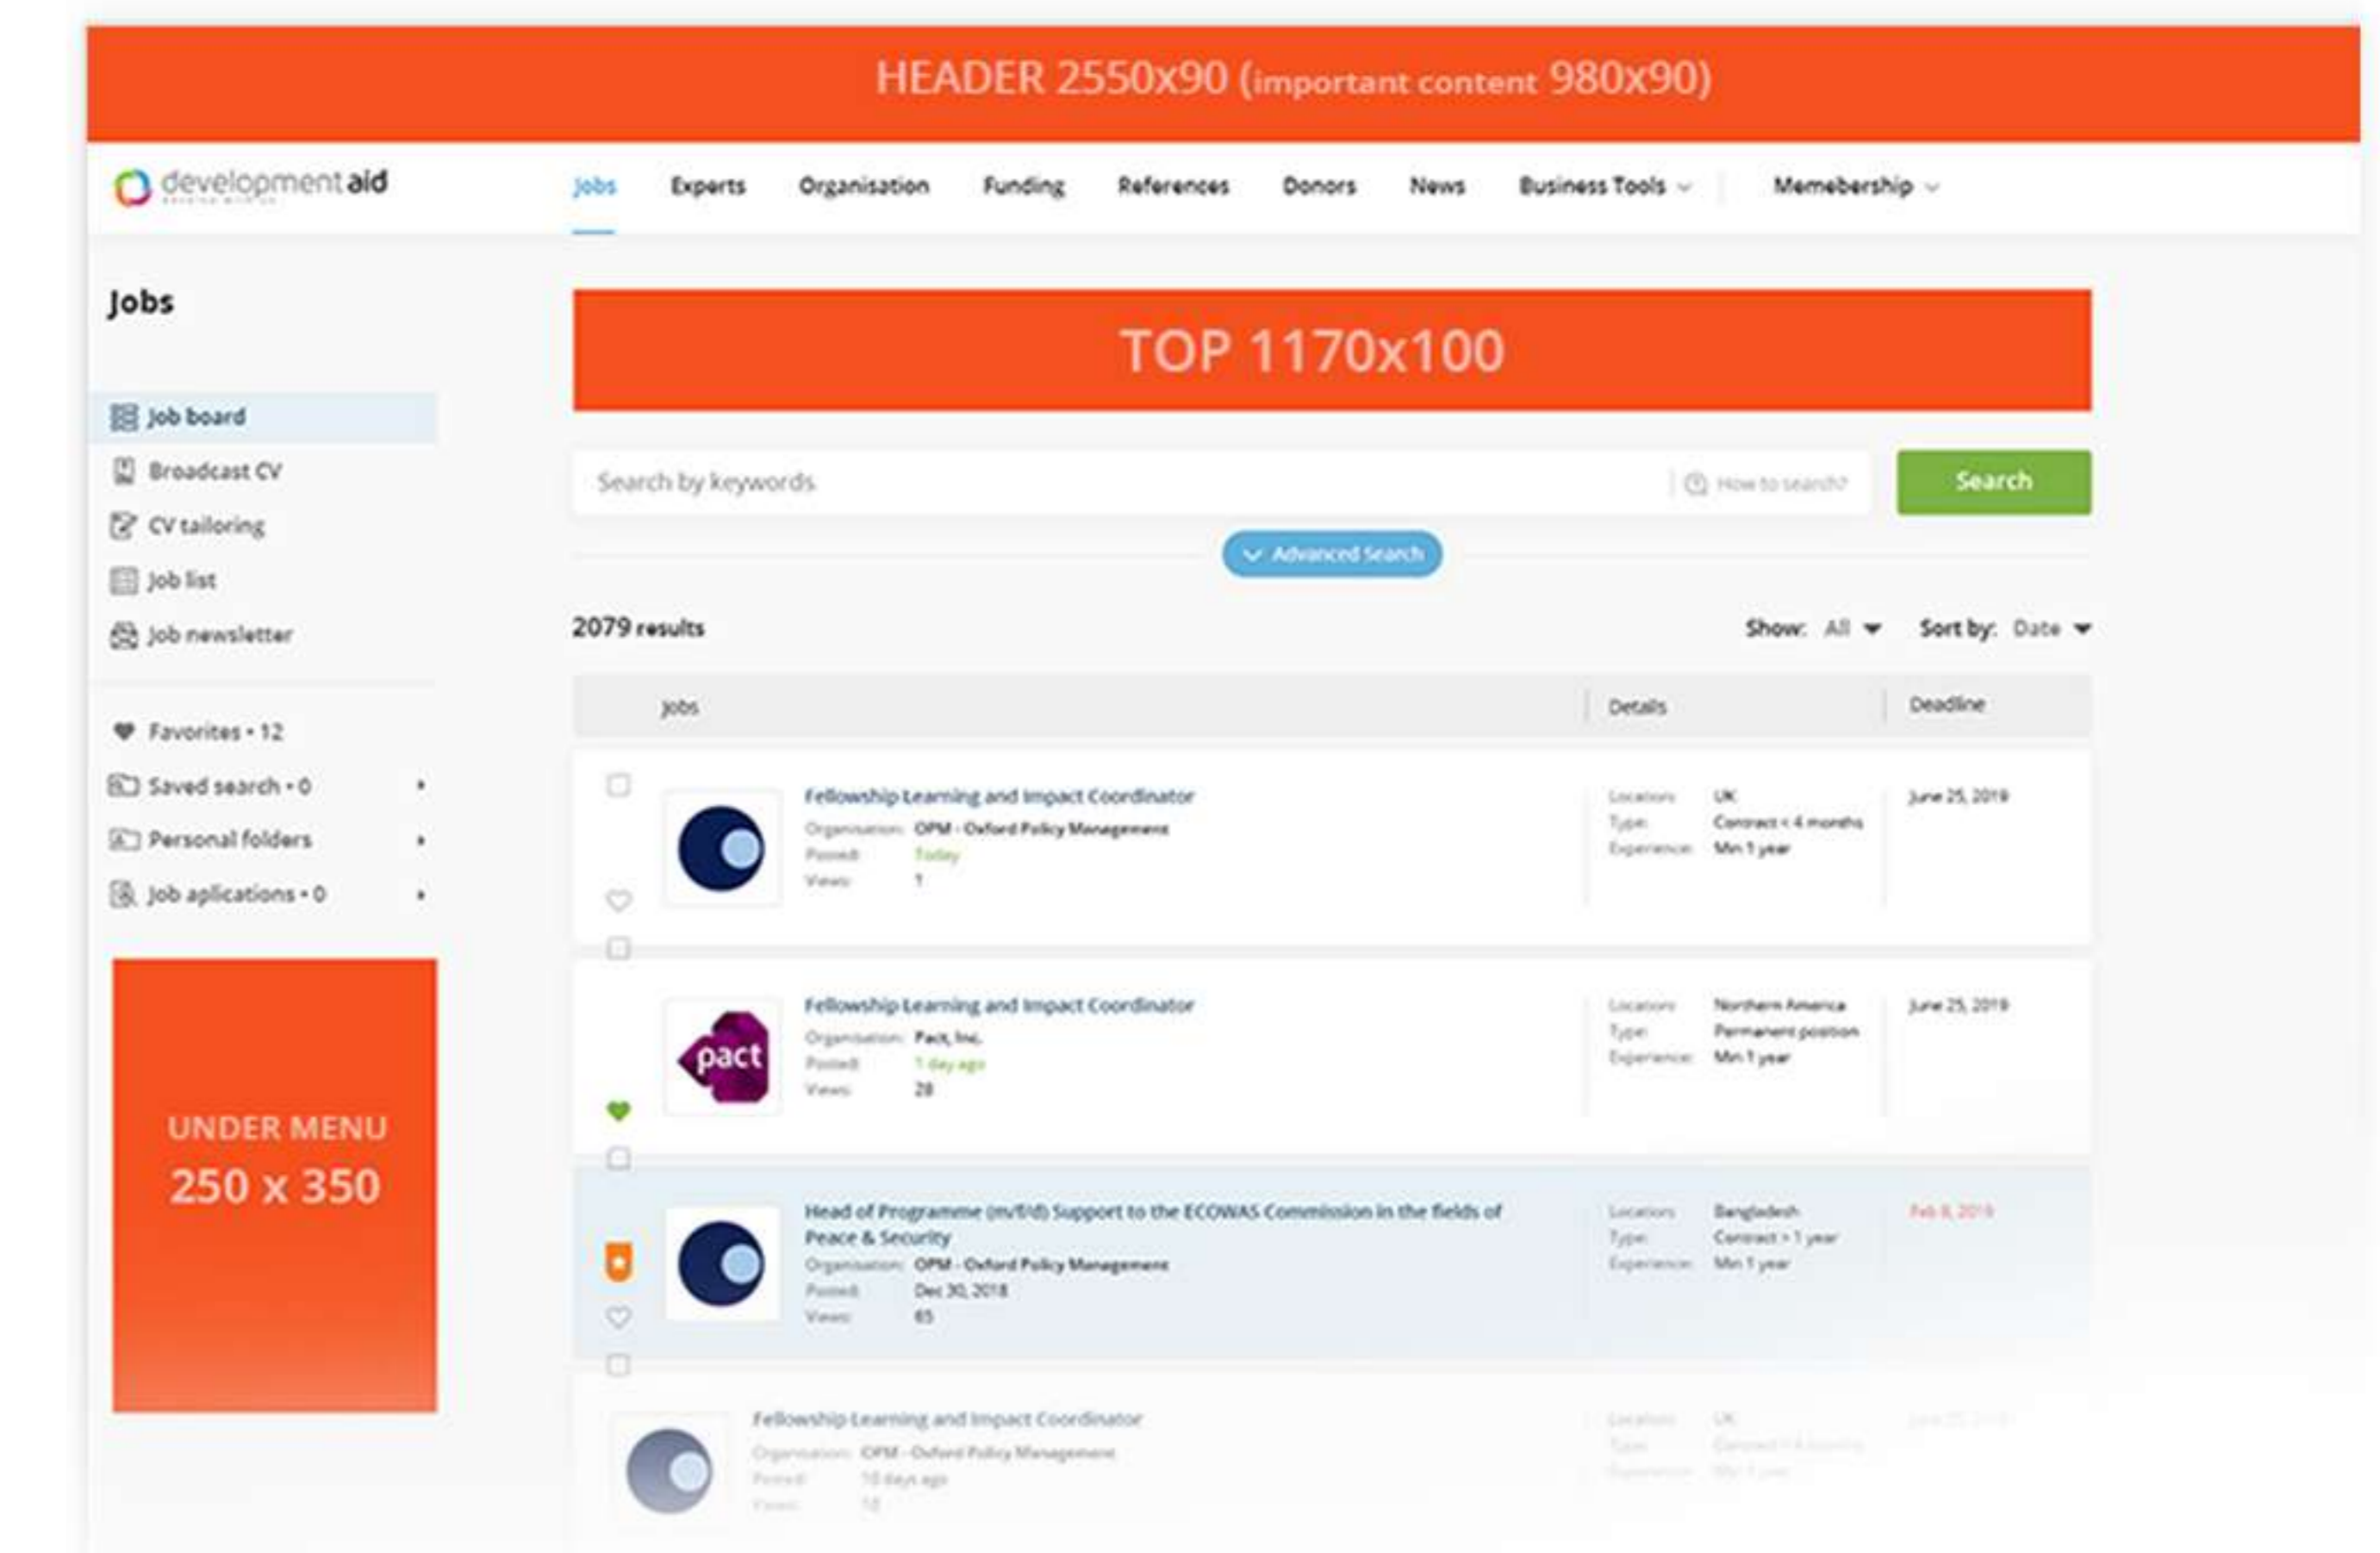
HEADER 2550x90 (important content 980x90)

development aid

Jobs Experts Organisation Funding References Donors News Business Tools Memebership

Jobs

Job board
Broadcast CV
CV tailoring
Job list
Job newsletter

Favorites • 12
Saved search • 0
Personal folders
Job aplications • 0

UNDER MENU
250 x 350

TOP 1170x100

Search by keywords
How to search?
Search

Advanced Search

2079 results

Show: All Sort by: Date

| | Jobs | Details | Deadline |
|---|---|---|---|
| | Fellowship Learning and Impact Coordinator<br>Organisation: OPM - Oxford Policy Management<br>Posted: Today<br>Views: 1 | Location: UK<br>Type: Contract < 4 months<br>Experience: Min 1 year | June 25, 2019 |
| pact | Fellowship Learning and Impact Coordinator<br>Organisation: Pact, Inc.<br>Posted: 1 day ago<br>Views: 28 | Location: Northern America<br>Type: Permanent position<br>Experience: Min 1 year | June 25, 2019 |
| | Head of Programme (m/f/d) Support to the ECOWAS Commission in the fields of Peace & Security<br>Organisation: OPM - Oxford Policy Management<br>Posted: Dec 30, 2018<br>Views: 65 | Location: Bangladesh<br>Type: Contract > 1 year<br>Experience: Min 1 year | Feb 8, 2019 |
| | Fellowship Learning and Impact Coordinator<br>Organisation: OPM - Oxford Policy Management<br>Posted: 10 days ago<br>Views: 10 | Location: UK<br>Type: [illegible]<br>Experience: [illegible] | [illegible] |